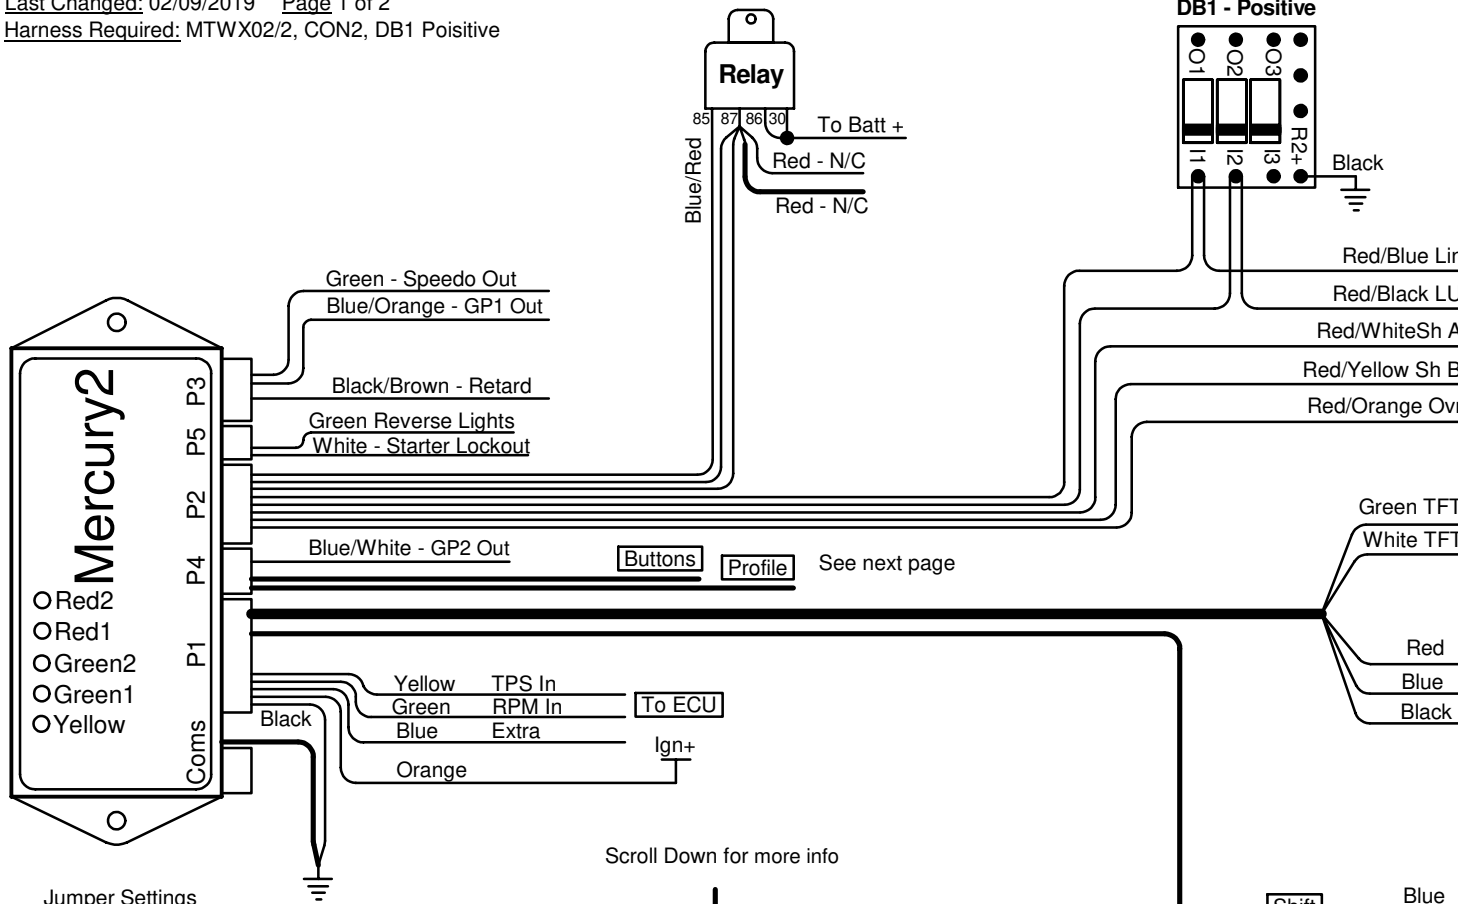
Last Changed: 02/09/2019 Page 1 of 2
Harness Required: MTWX02/2, CON2, DB1 Poisitive

Relay
85 87 86 30
To Batt +
Red - N/C
Red - N/C
Blue/Red

DB1 - Positive
O1 O2 O3
R2+
I1 I2 I3
Black

Red/Blue Lin
Red/Black LU
Red/WhiteSh A
Red/Yellow Sh B
Red/Orange Ovr

Green - Speedo Out
Blue/Orange - GP1 Out
Black/Brown - Retard
Green Reverse Lights
White - Starter Lockout
Blue/White - GP2 Out
Buttons
Profile
See next page

Mercury2
P3
P5
P2
P4
P1
Coms
Red2
Red1
Green2
Green1
Yellow

Green TFT
White TFT
Red
Blue
Black

Yellow TPS In
Green RPM In
Blue Extra
Orange
Black
To ECU
Ign+

Scroll Down for more info
Jumper Settings
Shift
Blue